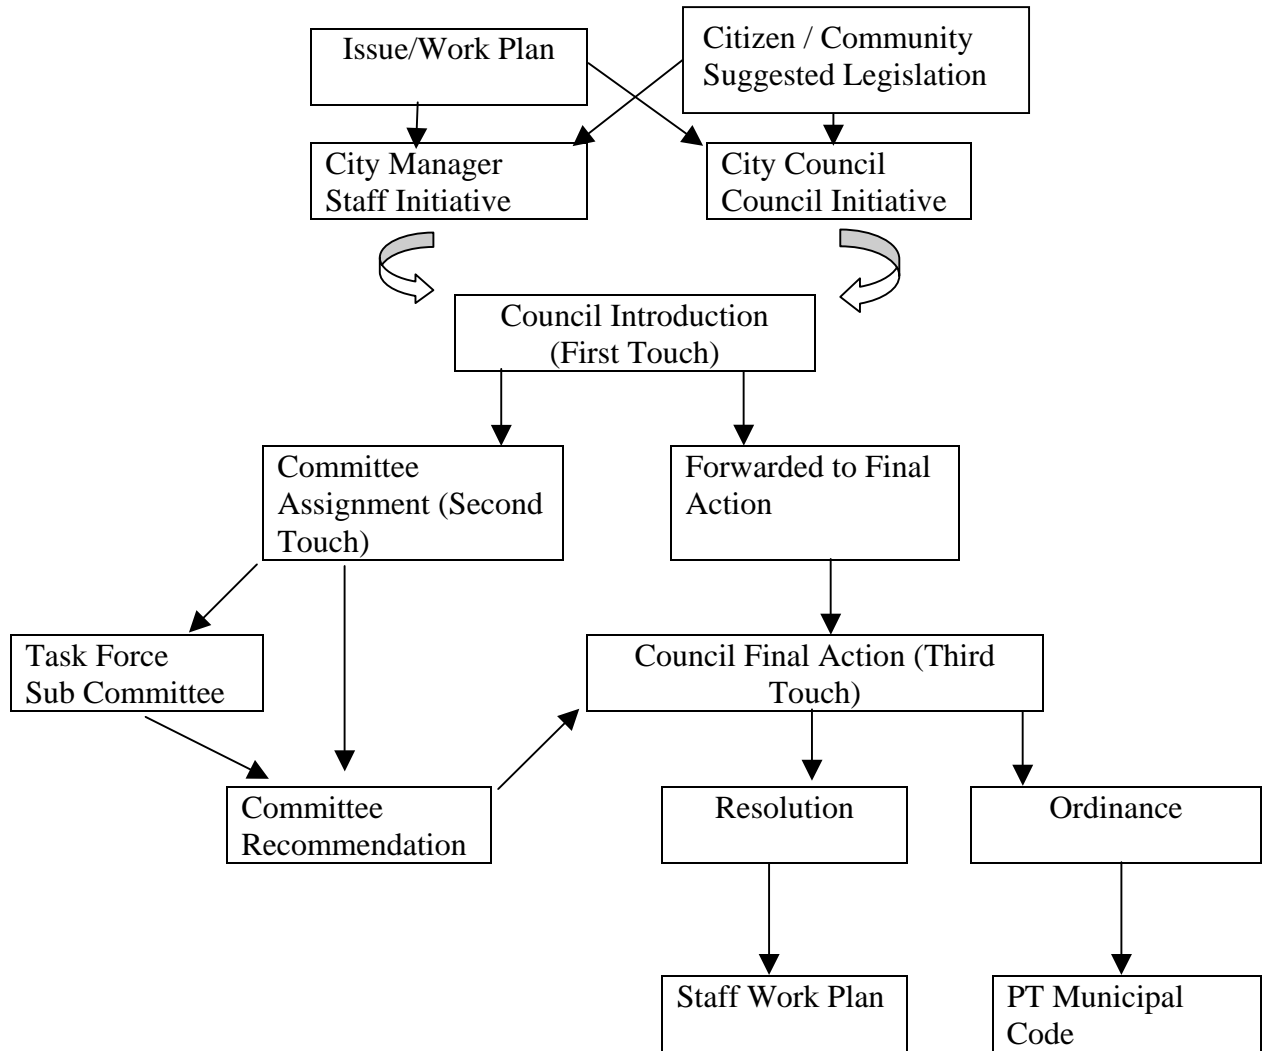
Issue/Work Plan

Citizen / Community Suggested Legislation

City Manager Staff Initiative

City Council Council Initiative

Council Introduction (First Touch)

Committee Assignment (Second Touch)

Forwarded to Final Action

Task Force Sub Committee

Council Final Action (Third Touch)

Committee Recommendation

Resolution

Ordinance

Staff Work Plan

PT Municipal Code